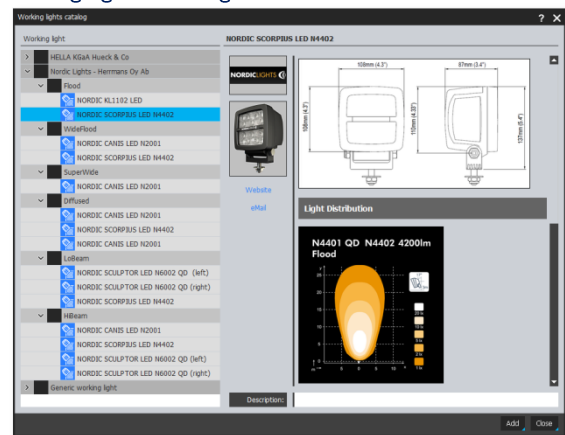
Working lights catalog

? X

Working light

NORDIC SCORPIUS LED N4402

HELLA KGaA Hueck & Co

Nordic Lights - Herrmans Oy Ab

Flood

NORDIC KL1102 LED

NORDIC SCORPIUS LED N4402

WideFlood

NORDIC CANIS LED N2001

NORDIC SCORPIUS LED N4402

SuperWide

NORDIC CANIS LED N2001

Diffused

NORDIC CANIS LED N2001

NORDIC SCORPIUS LED N4402

NORDIC CANIS LED N2001

LoBeam

NORDIC SCULPTOR LED N6002 QD (left)

NORDIC SCULPTOR LED N6002 QD (right)

NORDIC SCORPIUS LED N4402

HiBeam

NORDIC CANIS LED N2001

NORDIC SCORPIUS LED N4402

NORDIC SCULPTOR LED N6002 QD (left)

NORDIC SCULPTOR LED N6002 QD (right)

Generic working light

NORDICLIGHTS

Website

eMail

108mm (4.3")

87mm (3.4")

108mm (4.3")

110mm (4.33")

137mm (5.4")

Light Distribution

N4401 QD N4402 4200lm

Flood

Description:

Add

Close